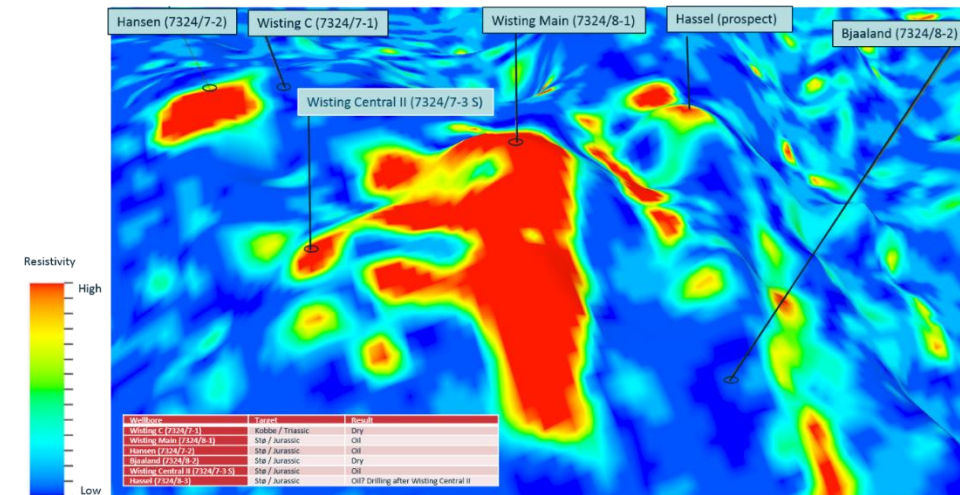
Hansen (7324/7-2)

Wisting C (7324/7-1)

Wisting Main (7324/8-1)

Hassel (prospect)

Bjaaland (7324/8-2)

Wisting Central II (7324/7-3 S)

Resistivity

High

Low

| Wellbore | Target | Result |
|---|---|---|
| Wisting C (7324/7-1) | Kobbe / Triassic | Dry |
| Wisting Main (7324/8-1) | Stø / Jurassic | Oil |
| Hansen (7324/7-2) | Stø / Jurassic | Oil |
| Bjaaland (7324/8-2) | Stø / Jurassic | Dry |
| Wisting Central II (7324/7-3 S) | Stø / Jurassic | Oil |
| Hassel (7324/8-3) | Stø / Jurassic | Oil? Drilling after Wisting Central II |